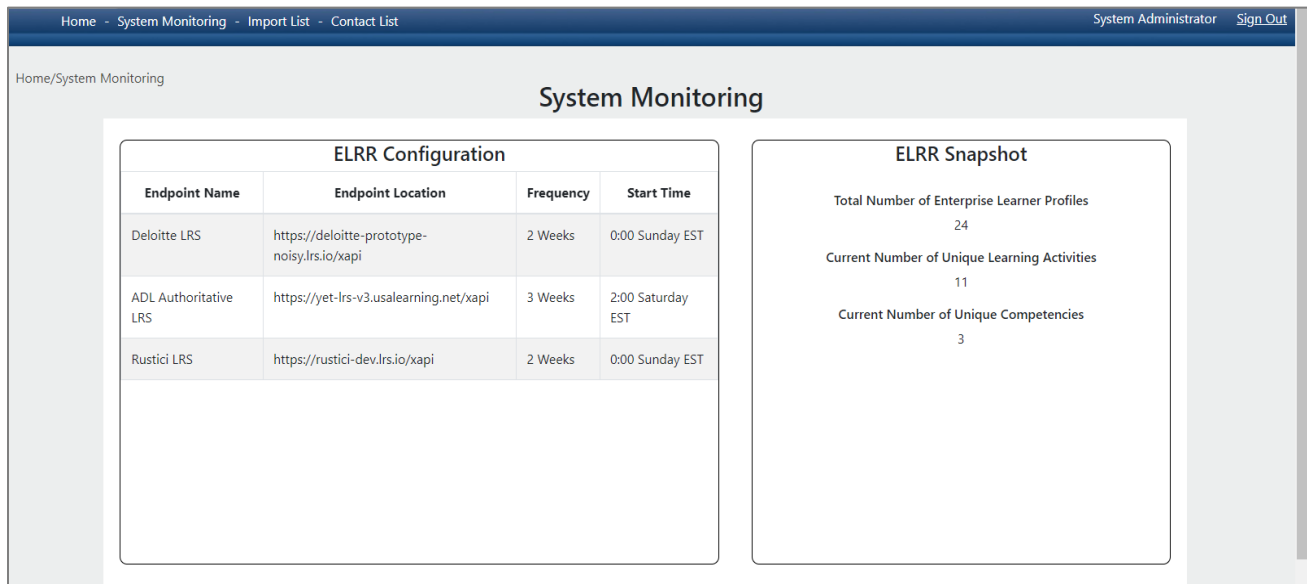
Home - System Monitoring - Import List - Contact List

System Administrator Sign Out

Home/System Monitoring

System Monitoring

ELRR Configuration

| Endpoint Name | Endpoint Location | Frequency | Start Time |
|---|---|---|---|
| Deloitte LRS | https://deloitte-prototype-noisy.lrs.io/xapi | 2 Weeks | 0:00 Sunday EST |
| ADL Authoritative LRS | https://yet-lrs-v3.usalearning.net/xapi | 3 Weeks | 2:00 Saturday EST |
| Rustici LRS | https://rustici-dev.lrs.io/xapi | 2 Weeks | 0:00 Sunday EST |

ELRR Snapshot

Total Number of Enterprise Learner Profiles

24

Current Number of Unique Learning Activities

11

Current Number of Unique Competencies

3